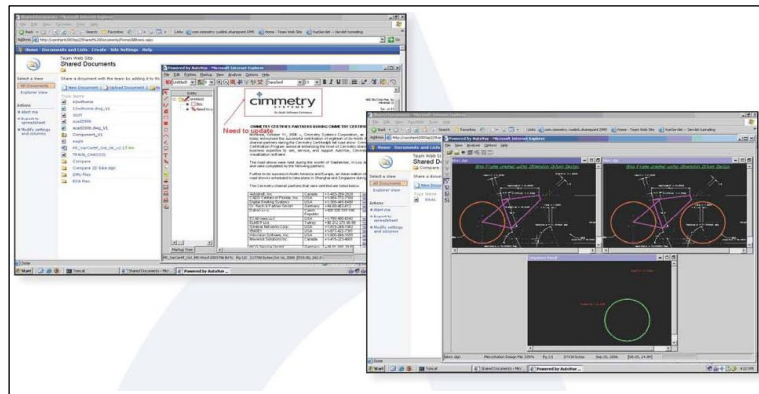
Home Documents and Lists Create Site Settings Help

Team Web Site
Shared Documents

Share a document with the team by adding it to this document library.

New Document | Upload Document

Select a View
All Documents
Explorer View

Actions
Alert me
Export to spreadsheet
Modify settings and columns

Type Name
Powered by AutoVue - Microsoft Internet Explorer

cimmetry
SYSTEMS

Need to update

CIMMETRY CERTIFIES PARTNERS DURING CIMMETRY SYSTEMS

Powered by AutoVue - Microsoft Internet Explorer

Bike Frame design with Dimension Driven Design
Bike Frame design with Dimension Driven Design

Shared D
Company

Select a View
All Documents
Explorer View

Actions
Alert me
Export to spreadsheet
Modify settings and columns

Start
Shared Documents
Powered by AutoVue